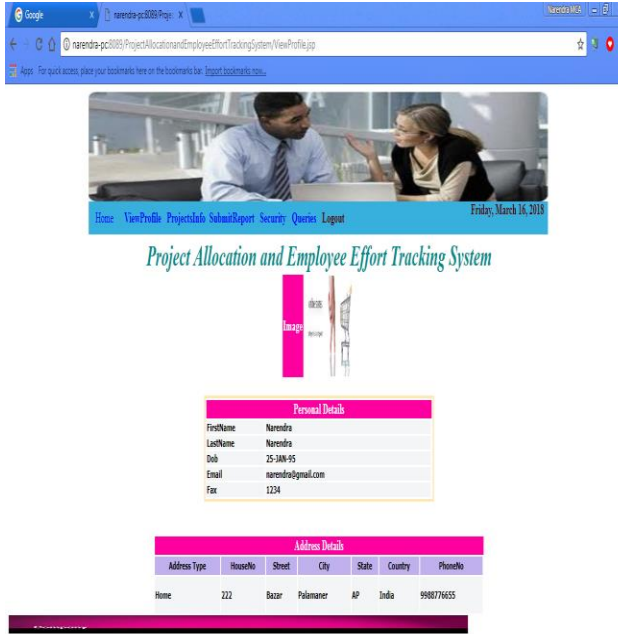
Google
narendra-pc:8089/Proje
Narendra MCA
narendra-pc:8089/ProjectAllocationandEmployeeEffortTrackingSystem/ViewProfile.jsp
Apps For quick access, place your bookmarks here on the bookmarks bar. Import bookmarks now...

Home ViewProfile ProjectsInfo SubmitReport Security Queries Logout
Friday, March 16, 2018

Project Allocation and Employee Effort Tracking System

Image

| Personal Details | |
|---|---|
| FirstName | Narendra |
| LastName | Narendra |
| Dob | 25-JAN-95 |
| Email | narendra@gmail.com |
| Fax | 1234 |

Address Details

| Address Type | HouseNo | Street | City | State | Country | PhoneNo |
|---|---|---|---|---|---|---|
| Home | 222 | Bazar | Palamaner | AP | India | 9988776655 |